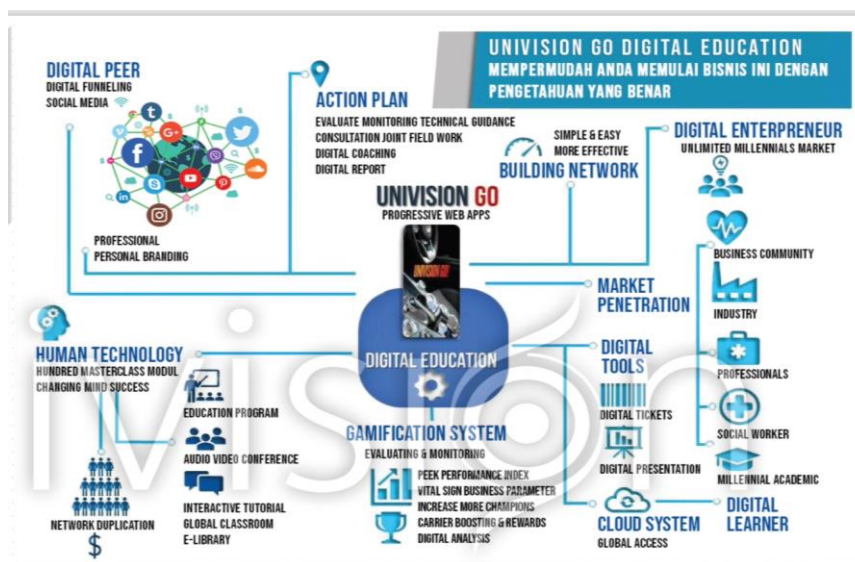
UNIVISION GO DIGITAL EDUCATION
MEMPERMUDAH ANDA MEMULAI BISNIS INI DENGAN PENGETAHUAN YANG BENAR

DIGITAL PEER
DIGITAL FUNNELING
SOCIAL MEDIA

PROFESSIONAL
PERSONAL BRANDING

ACTION PLAN
EVALUATE MONITORING TECHNICAL GUIDANCE
CONSULTATION JOINT FIELD WORK
DIGITAL COACHING
DIGITAL REPORT

SIMPLE & EASY
MORE EFFECTIVE
BUILDING NETWORK

DIGITAL ENTERPRENEUR
UNLIMITED MILLENNIALS MARKET

UNIVISION GO
PROGRESSIVE WEB APPS

MARKET PENETRATION

BUSINESS COMMUNITY
INDUSTRY
PROFESSIONALS
SOCIAL WORKER
MILLENNIAL ACADEMIC

HUMAN TECHNOLOGY
HUNDRED MASTERCLASS MODUL
CHANGING MIND SUCCESS

DIGITAL EDUCATION

MISION

EDUCATION PROGRAM
AUDIO VIDEO CONFERENCE
INTERACTIVE TUTORIAL
GLOBAL CLASSROOM
E-LIBRARY

NETWORK DUPLICATION

GAMIFICATION SYSTEM
EVALUATING & MONITORING
PEEK PERFORMANCE INDEX
VITAL SIGN BUSINESS PARAMETER
INCREASE MORE CHAMPIONS
CARRIER BOOSTING & REWARDS
DIGITAL ANALYSIS

DIGITAL TOOLS
DIGITAL TICKETS
DIGITAL PRESENTATION

CLOUD SYSTEM
GLOBAL ACCESS

DIGITAL LEARNER